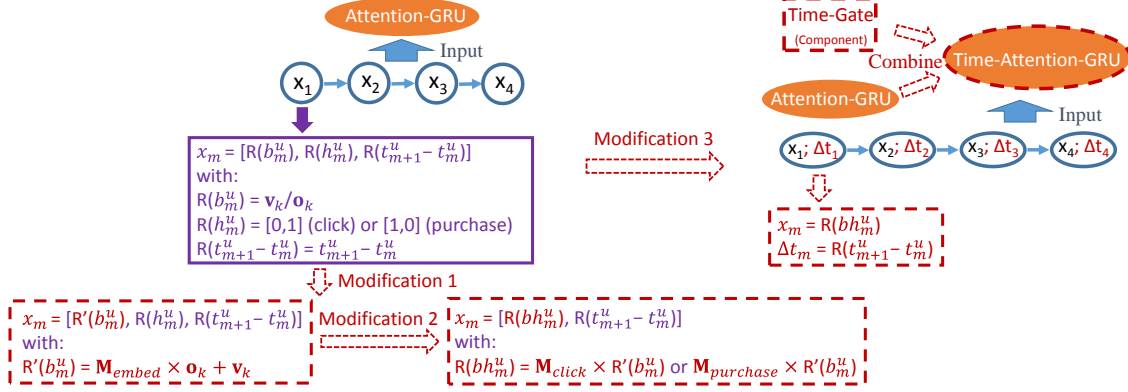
Attention-GRU

Input

$x_1$ $x_2$ $x_3$ $x_4$

$x_m$ = [R($b_m^u$), R($h_m^u$), R($t_{m+1}^u - t_m^u$)]
with:
R($b_m^u$) = $\mathbf{v}_k/\mathbf{o}_k$
R($h_m^u$) = [0,1] (click) or [1,0] (purchase)
R($t_{m+1}^u - t_m^u$) = $t_{m+1}^u - t_m^u$

Modification 1

$x_m$ = [R'($b_m^u$), R($h_m^u$), R($t_{m+1}^u - t_m^u$)]
with:
R'($b_m^u$) = $\mathbf{M}_{embed} \times \mathbf{o}_k + \mathbf{v}_k$

Modification 2

$x_m$ = [R($bh_m^u$), R($t_{m+1}^u - t_m^u$)]
with:
R($bh_m^u$) = $\mathbf{M}_{click} \times$ R'($b_m^u$) or $\mathbf{M}_{purchase} \times$ R'($b_m^u$)

Modification 3

Time-Gate
(Component)

Combine

Time-Attention-GRU

Attention-GRU

Input

$x_1$; $\Delta t_1$ $x_2$; $\Delta t_2$ $x_3$; $\Delta t_3$ $x_4$; $\Delta t_4$

$x_m$ = R($bh_m^u$)
$\Delta t_m$ = R($t_{m+1}^u - t_m^u$)